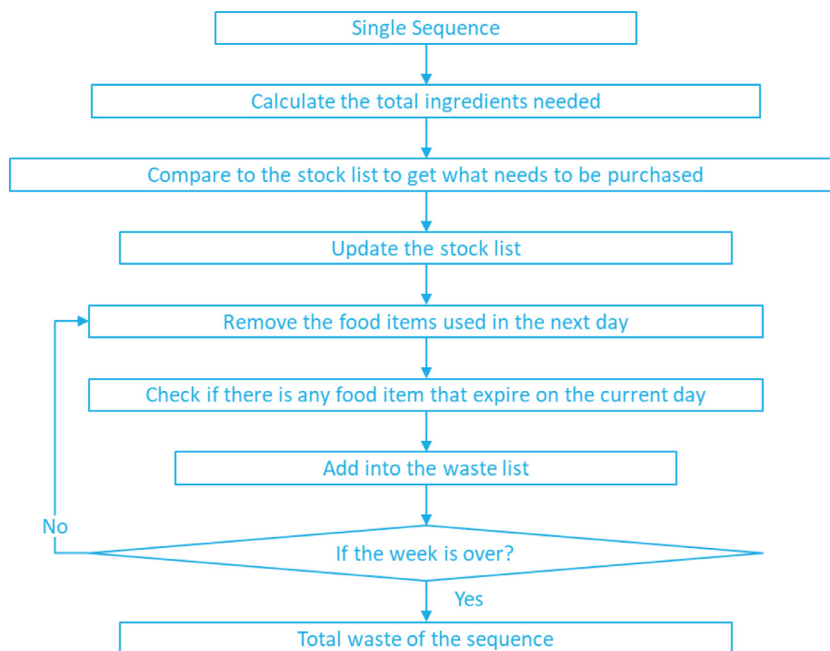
Single Sequence

Calculate the total ingredients needed

Compare to the stock list to get what needs to be purchased

Update the stock list

Remove the food items used in the next day

Check if there is any food item that expire on the current day

Add into the waste list

No

If the week is over?

Yes

Total waste of the sequence